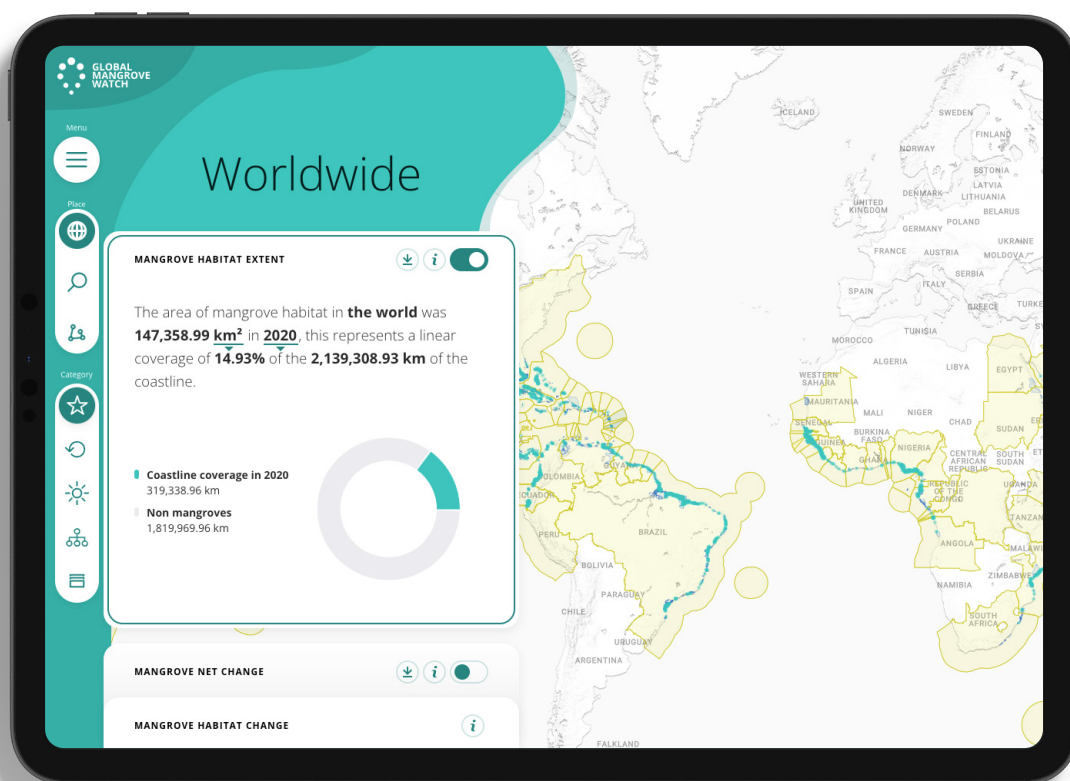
GLOBAL MANGROVE WATCH

Menu

Place

Category

Worldwide

MANGROVE HABITAT EXTENT

The area of mangrove habitat in **the world** was **147,358.99 km²** in **2020**, this represents a linear coverage of **14.93%** of the **2,139,308.93 km** of the coastline.

Coastline coverage in 2020
319,338.96 km

Non mangroves
1,819,969.96 km

MANGROVE NET CHANGE

MANGROVE HABITAT CHANGE

ICELAND
SWEDEN
FINLAND
NORWAY
ESTONIA
LATVIA
DENMARK
LITHUANIA
UNITED KINGDOM
BELARUS
POLAND
GERMANY
UKRAINE
FRANCE
AUSTRIA
MOLDOVA
SERBIA
ITALY
SPAIN
GREECE
TURKE
TUNISIA
MOROCCO
ALGERIA
LIBYA
EGYPT
WESTERN SAHARA
MAURITANIA
MALI
NIGER
CHAD
SUDAN
SENEGAL
GUINEA
BURKINA FASO
NIGERIA
CENTRAL AFRICAN REPUBLIC
SOUTH SUDAN
ET
REPUBLIC OF THE CONGO
UGANDA
TANZAN
GUYANA
COLOMBIA
ECUADOR
PERU
BRAZIL
BOLIVIA
PARAGUAY
CHILE
URUGUAY
ARGENTINA
ANGOLA
MALAWI
ZIMBABWE
NAMIBIA
SOUTH AFRICA
FALKLAND